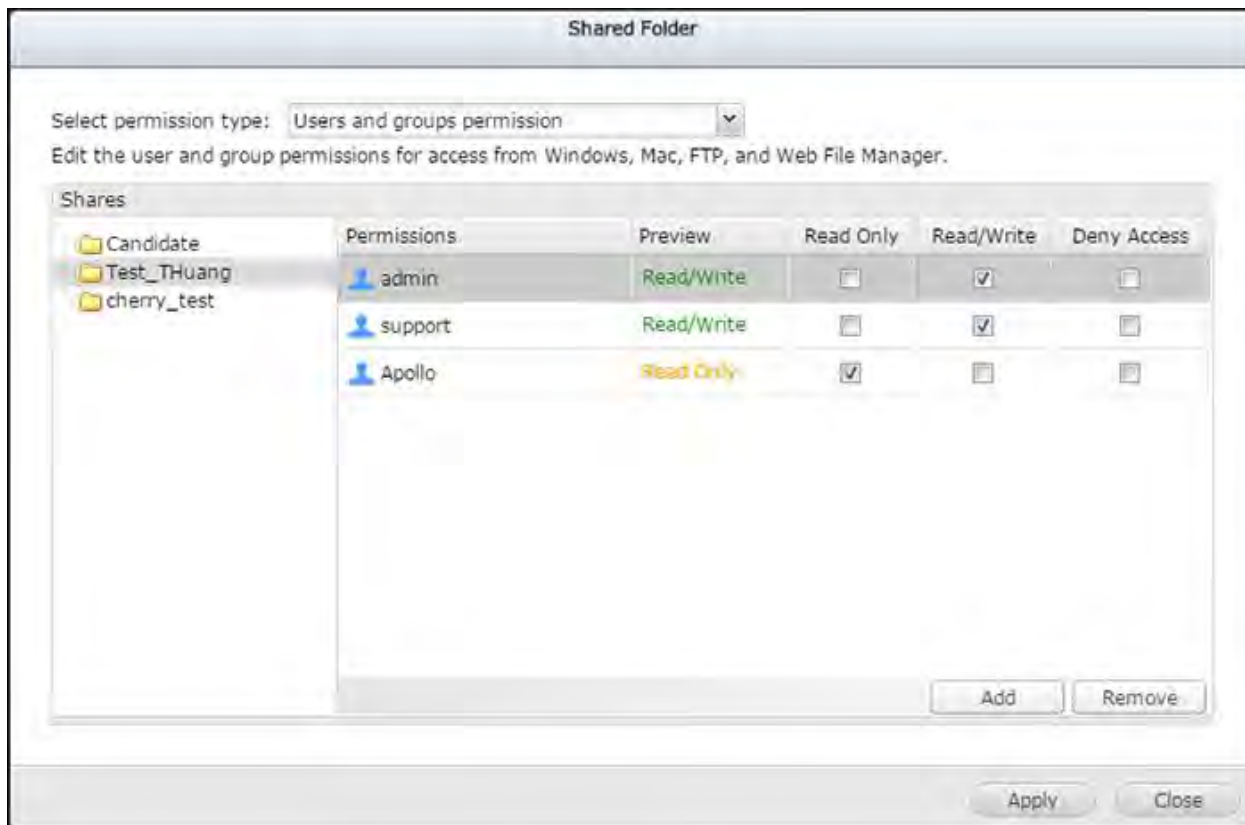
Shared Folder

Select permission type: Users and groups permission

Edit the user and group permissions for access from Windows, Mac, FTP, and Web File Manager.

Shares

Candidate
Test_THuang
cherry_test

| Permissions | Preview | Read Only | Read/Write | Deny Access |
|---|---|---|---|---|
| admin | Read/Write | ☐ | ☑ | ☐ |
| support | Read/Write | ☐ | ☑ | ☐ |
| Apollo | Read Only | ☑ | ☐ | ☐ |

Add Remove

Apply Close